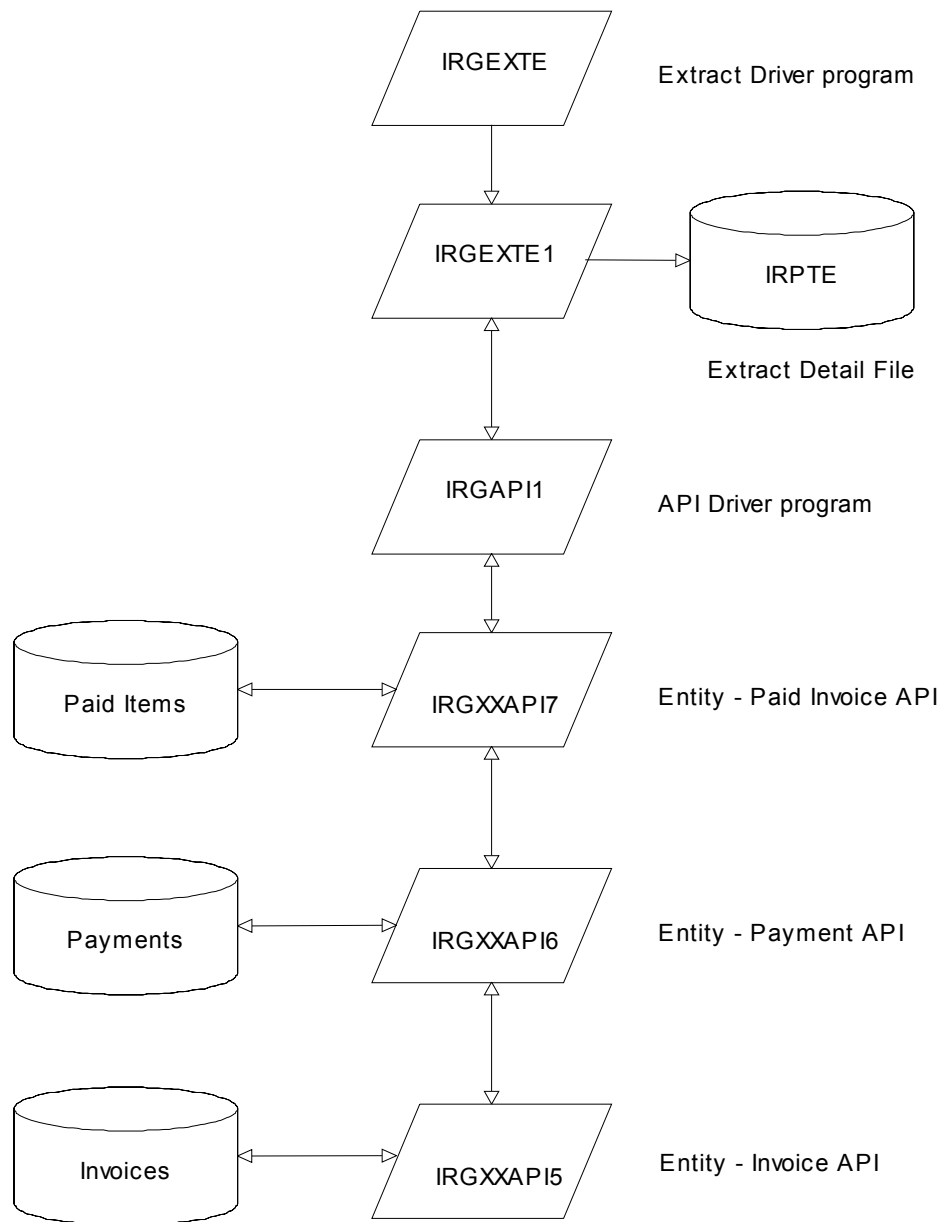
IRGEXTE

Extract Driver program

IRGEXTE1

IRPTE

Extract Detail File

IRGAPI1

API Driver program

Paid Items

IRGXXAPI7

Entity - Paid Invoice API

Payments

IRGXXAPI6

Entity - Payment API

Invoices

IRGXXAPI5

Entity - Invoice API